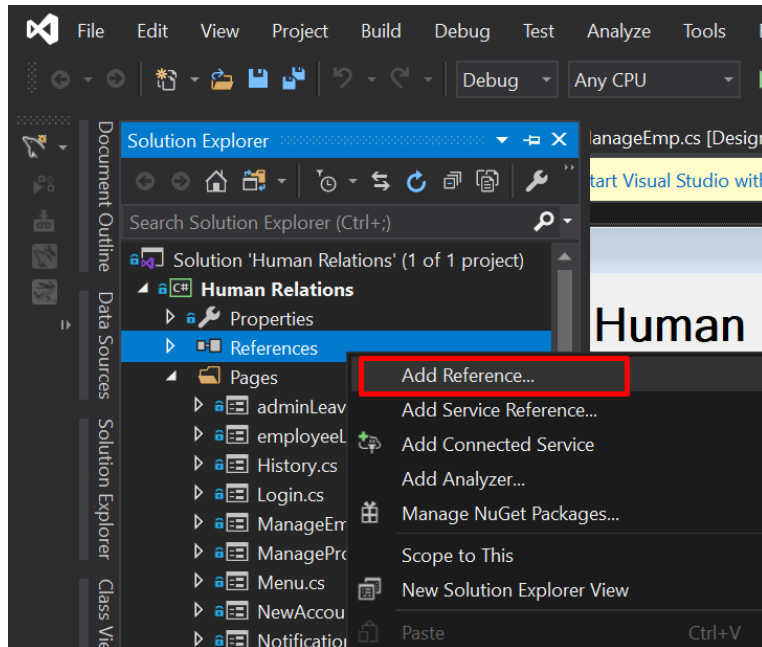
File Edit View Project Build Debug Test Analyze Tools

Debug Any CPU

Document Outline Data Sources Solution Explorer Class Vie

Solution Explorer

Search Solution Explorer (Ctrl+;)

Solution 'Human Relations' (1 of 1 project)
C# Human Relations
Properties
References
Pages
adminLeav
employeeL
History.cs
Login.cs
ManageEm
ManagePro
Menu.cs
NewAccou
Notification

lanageEmp.cs [Desig
tart Visual Studio with

Human

Add Reference...
Add Service Reference...
Add Connected Service
Add Analyzer...
Manage NuGet Packages...
Scope to This
New Solution Explorer View
Paste Ctrl+V